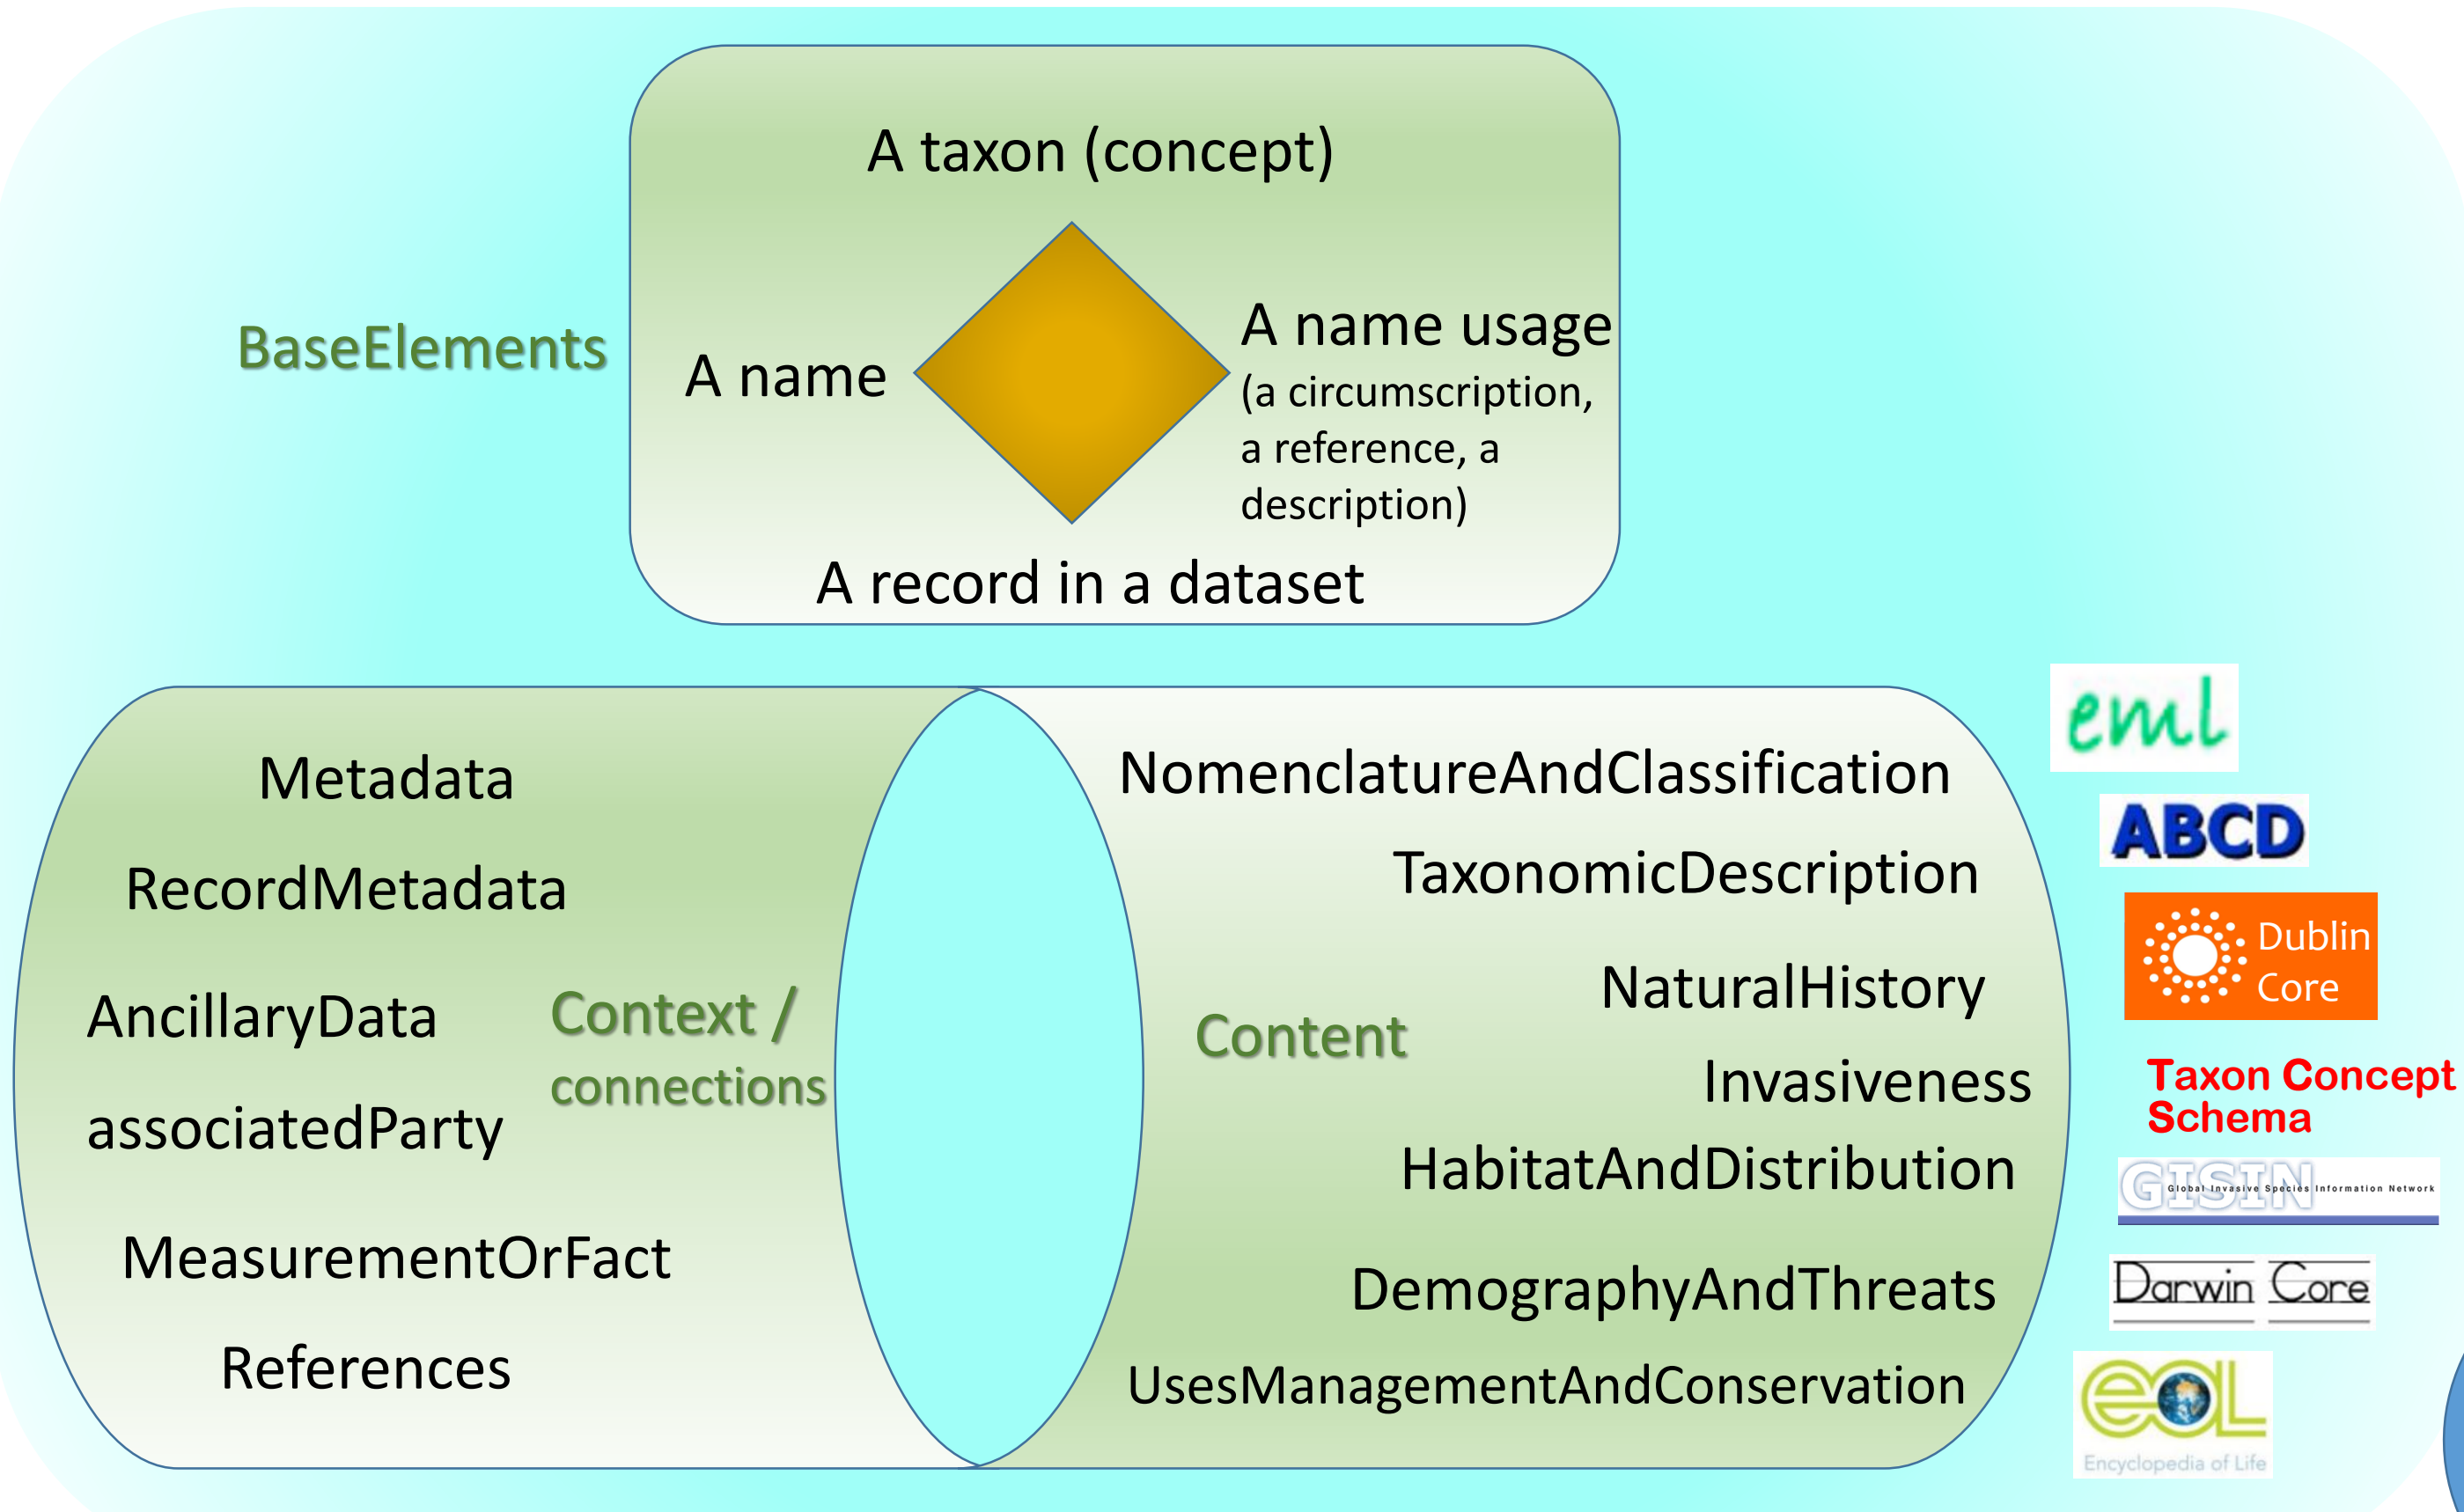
A taxon (concept)

BaseElements

A name

A name usage (a circumscription, a reference, a description)

A record in a dataset

Metadata

RecordMetadata

AncillaryData

Context / connections

associatedParty

MeasurementOrFact

References

NomenclatureAndClassification

TaxonomicDescription

NaturalHistory

Content

Invasiveness

HabitatAndDistribution

DemographyAndThreats

UsesManagementAndConservation

eml

ABCD

Dublin Core

Taxon Concept Schema

GISIN Global Invasive Species Information Network

Darwin Core

eol Encyclopedia of Life